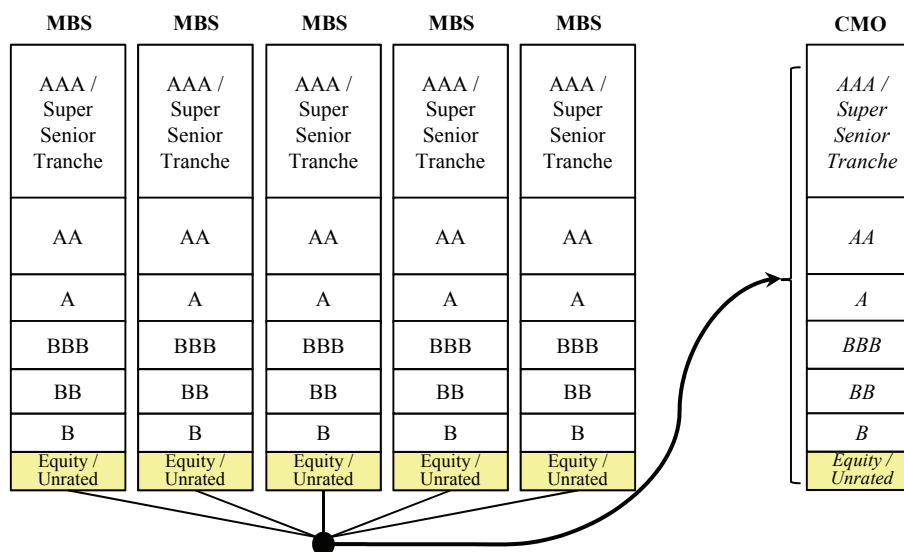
MBS

AAA / Super Senior Tranche

AA

A

BBB

BB

B

Equity / Unrated

MBS

AAA / Super Senior Tranche

AA

A

BBB

BB

B

Equity / Unrated

MBS

AAA / Super Senior Tranche

AA

A

BBB

BB

B

Equity / Unrated

MBS

AAA / Super Senior Tranche

AA

A

BBB

BB

B

Equity / Unrated

MBS

AAA / Super Senior Tranche

AA

A

BBB

BB

B

Equity / Unrated

CMO

*AAA / Super Senior Tranche*

*AA*

*A*

*BBB*

*BB*

*B*

*Equity / Unrated*